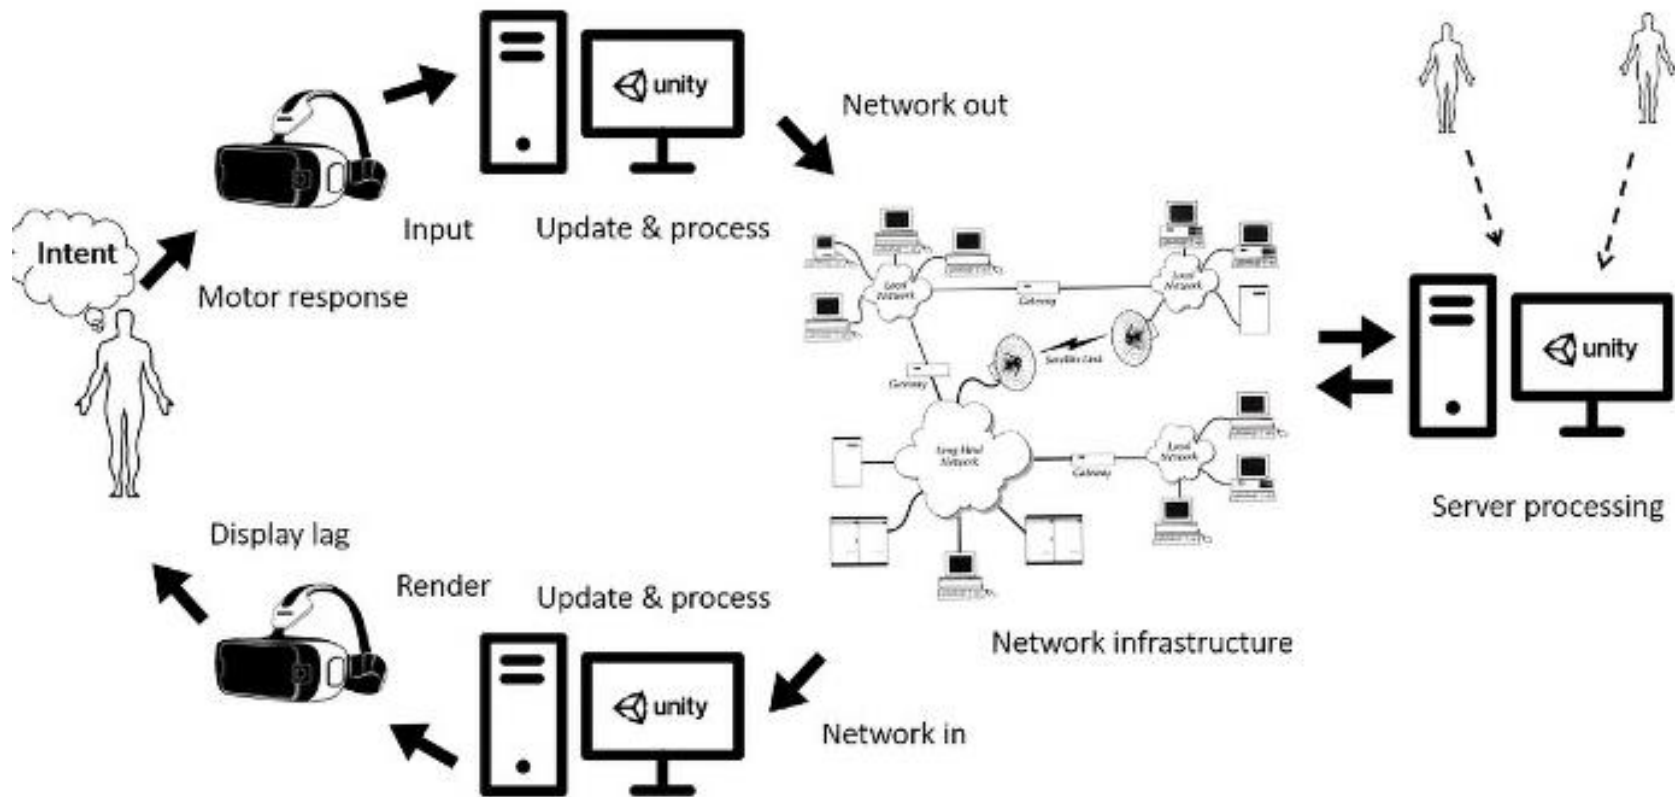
unity

Network out

Intent

Input

Update & process

Motor response

Local Network

Gateway

Local Network

Satellite Link

Gateway

Long Haul Network

Gateway

Local Network

unity

Server processing

Display lag

Render

Update & process

Network infrastructure

unity

Network in